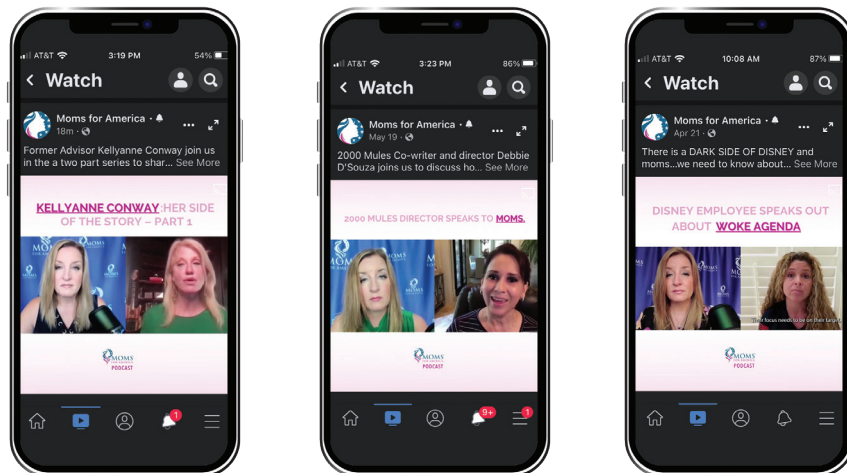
AT&T 3:19 PM 54%

Watch

Moms for America
18m

Former Advisor Kellyanne Conway join us in the a two part series to shar... See More

KELLYANNE CONWAY HER SIDE OF THE STORY – PART 1

MOMS FOR AMERICA PODCAST

1

AT&T 3:23 PM 86%

Watch

Moms for America
May 19

2000 Mules Co-writer and director Debbie D'Souza joins us to discuss ho... See More

2000 MULES DIRECTOR SPEAKS TO MOMS.

MOMS FOR AMERICA PODCAST

9+ 1

AT&T 10:08 AM 87%

Watch

Moms for America
Apr 21

There is a DARK SIDE OF DISNEY and moms...we need to know about... See More

DISNEY EMPLOYEE SPEAKS OUT ABOUT WOKE AGENDA

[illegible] focus needs to be on their target

MOMS FOR AMERICA PODCAST